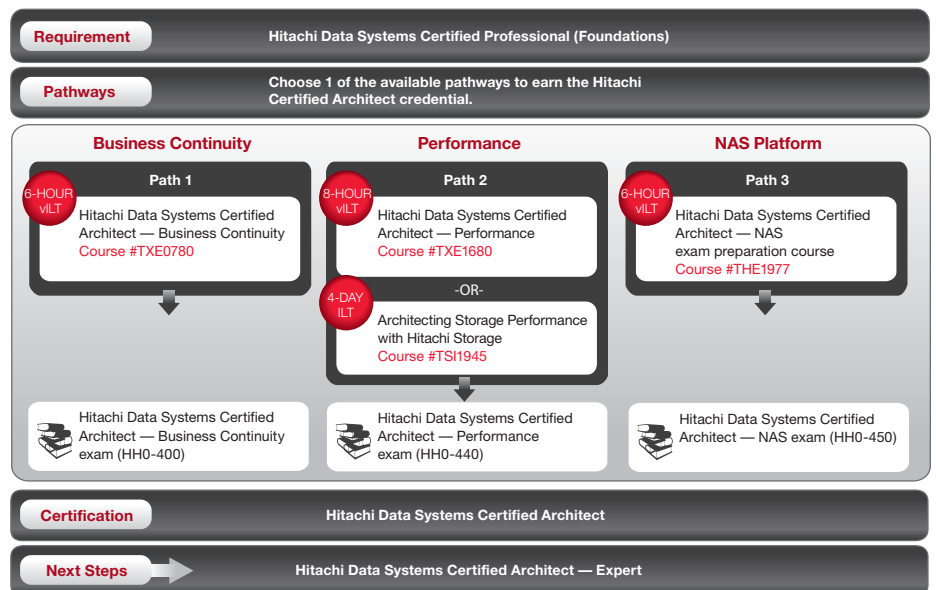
Requirement
Hitachi Data Systems Certified Professional (Foundations)

Pathways
Choose 1 of the available pathways to earn the Hitachi Certified Architect credential.

Business Continuity

Path 1

6-HOUR vILT

Hitachi Data Systems Certified Architect — Business Continuity
Course #TXE0780

Hitachi Data Systems Certified Architect — Business Continuity exam (HH0-400)

Performance

Path 2

8-HOUR vILT

Hitachi Data Systems Certified Architect — Performance
Course #TXE1680

-OR-

4-DAY ILT

Architecting Storage Performance with Hitachi Storage
Course #TSI1945

Hitachi Data Systems Certified Architect — Performance exam (HH0-440)

NAS Platform

Path 3

6-HOUR vILT

Hitachi Data Systems Certified Architect — NAS exam preparation course
Course #THE1977

Hitachi Data Systems Certified Architect — NAS exam (HH0-450)

Certification
Hitachi Data Systems Certified Architect

Next Steps
Hitachi Data Systems Certified Architect — Expert